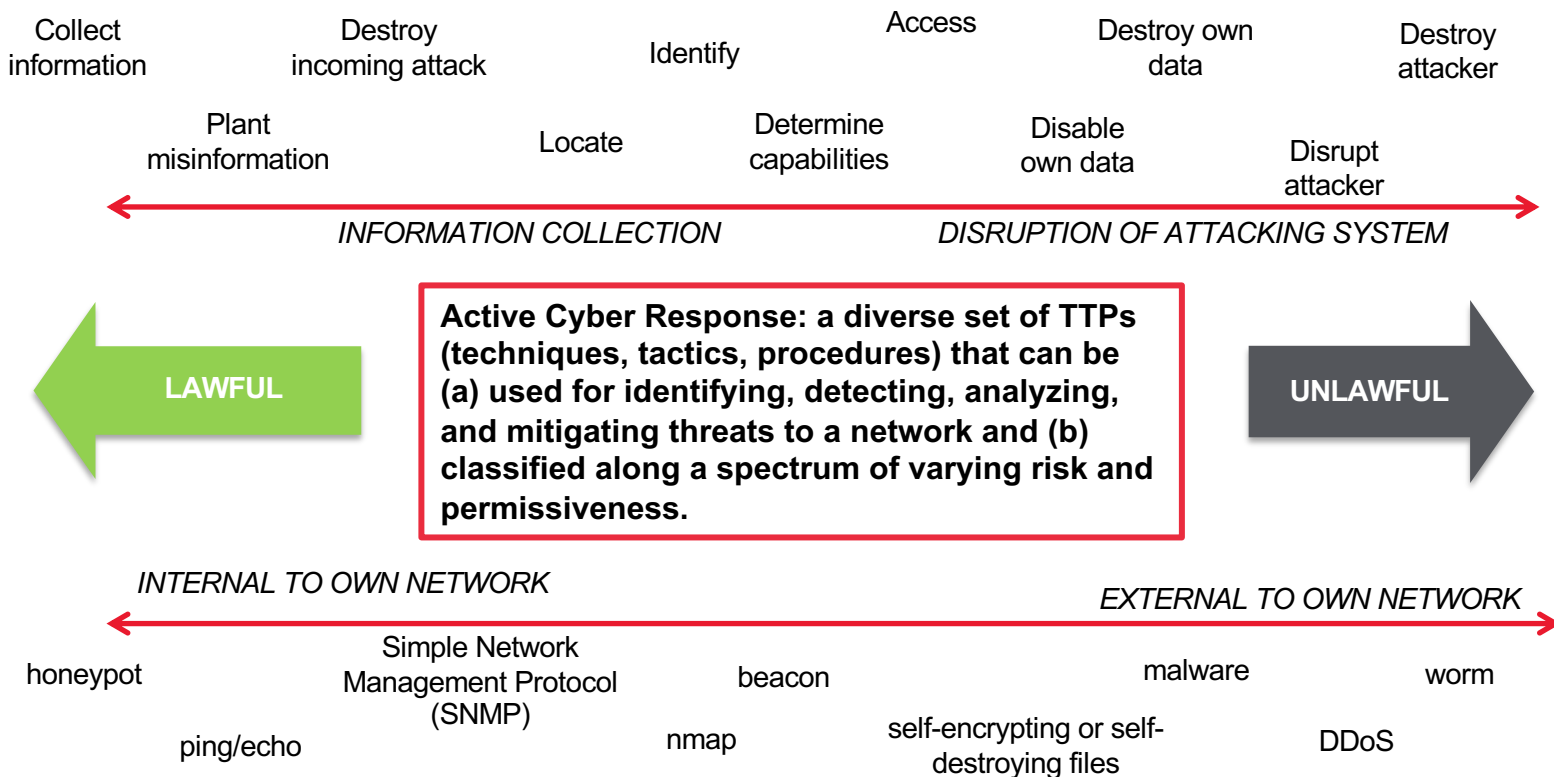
Collect information

Destroy incoming attack

Identify

Access

Destroy own data

Destroy attacker

Plant misinformation

Locate

Determine capabilities

Disable own data

Disrupt attacker

INFORMATION COLLECTION

DISRUPTION OF ATTACKING SYSTEM

LAWFUL

Active Cyber Response: a diverse set of TTPs (techniques, tactics, procedures) that can be (a) used for identifying, detecting, analyzing, and mitigating threats to a network and (b) classified along a spectrum of varying risk and permissiveness.

UNLAWFUL

INTERNAL TO OWN NETWORK

EXTERNAL TO OWN NETWORK

honeypot

Simple Network Management Protocol (SNMP)

beacon

malware

worm

ping/echo

nmap

self-encrypting or self-destroying files

DDoS